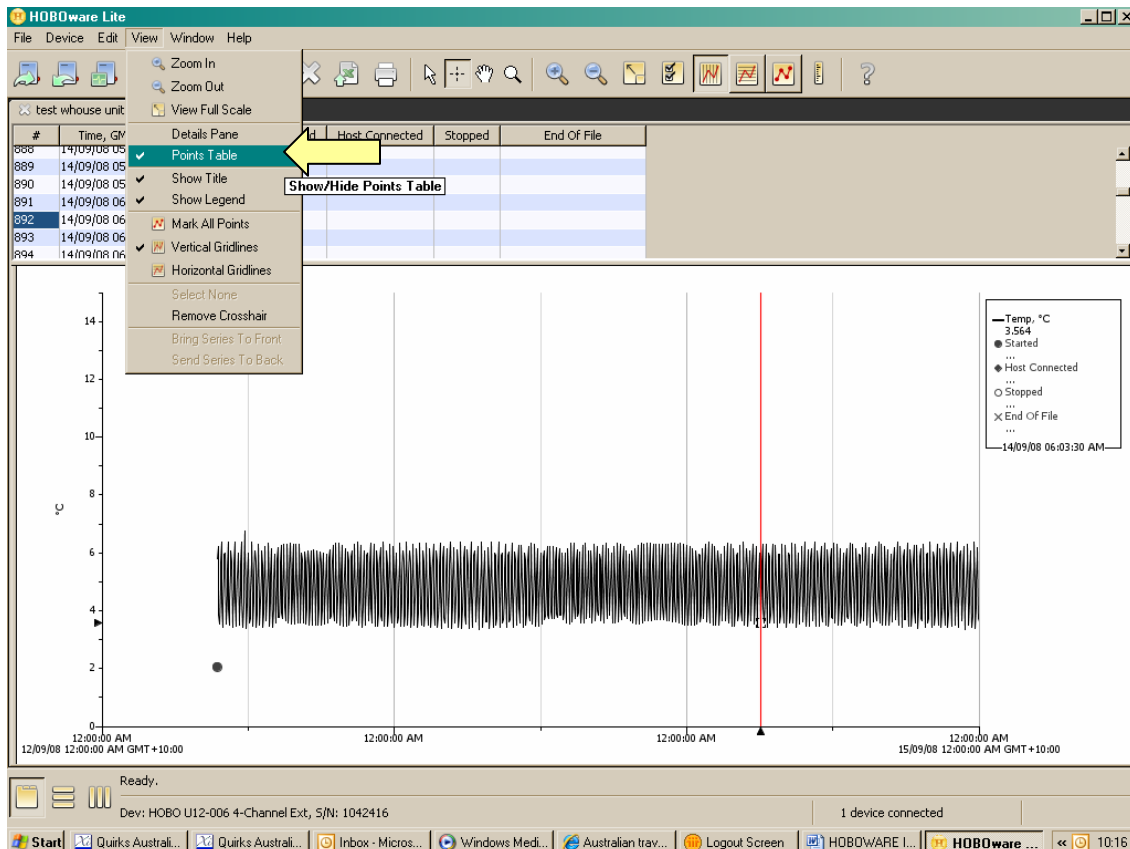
HOBOware Lite

File Device Edit View Window Help

Zoom In
Zoom Out
View Full Scale
Details Pane
Points Table
Show Title
Show Legend
Mark All Points
Vertical Gridlines
Horizontal Gridlines
Select None
Remove Crosshair
Bring Series To Front
Send Series To Back

Show/Hide Points Table

test whouse unit

| # | Time, GM | d | Host Connected | Stopped | End Of File |
|---|---|---|---|---|---|
| 888 | 14/09/08 05 | | | | |
| 889 | 14/09/08 05 | | | | |
| 890 | 14/09/08 05 | | | | |
| 891 | 14/09/08 06 | | | | |
| 892 | 14/09/08 06 | | | | |
| 893 | 14/09/08 06 | | | | |
| 894 | 14/09/08 06 | | | | |

14
12
10
8
6
4
2
0
°C

Temp, °C
3.564
Started
...
Host Connected
...
Stopped
...
End Of File
...
14/09/08 06:03:30 AM

12:00:00 AM
12/09/08 12:00:00 AM GMT+10:00
12:00:00 AM
12:00:00 AM
12:00:00 AM
15/09/08 12:00:00 AM GMT+10:00

Ready.
Dev: HOBO U12-006 4-Channel Ext, S/N: 1042416
1 device connected

Start | Quirks Australi... | Quirks Australi... | Inbox - Micros... | Windows Medi... | Australian trav... | Logout Screen | HOBOWARE I... | HOBOware ... | 10:16